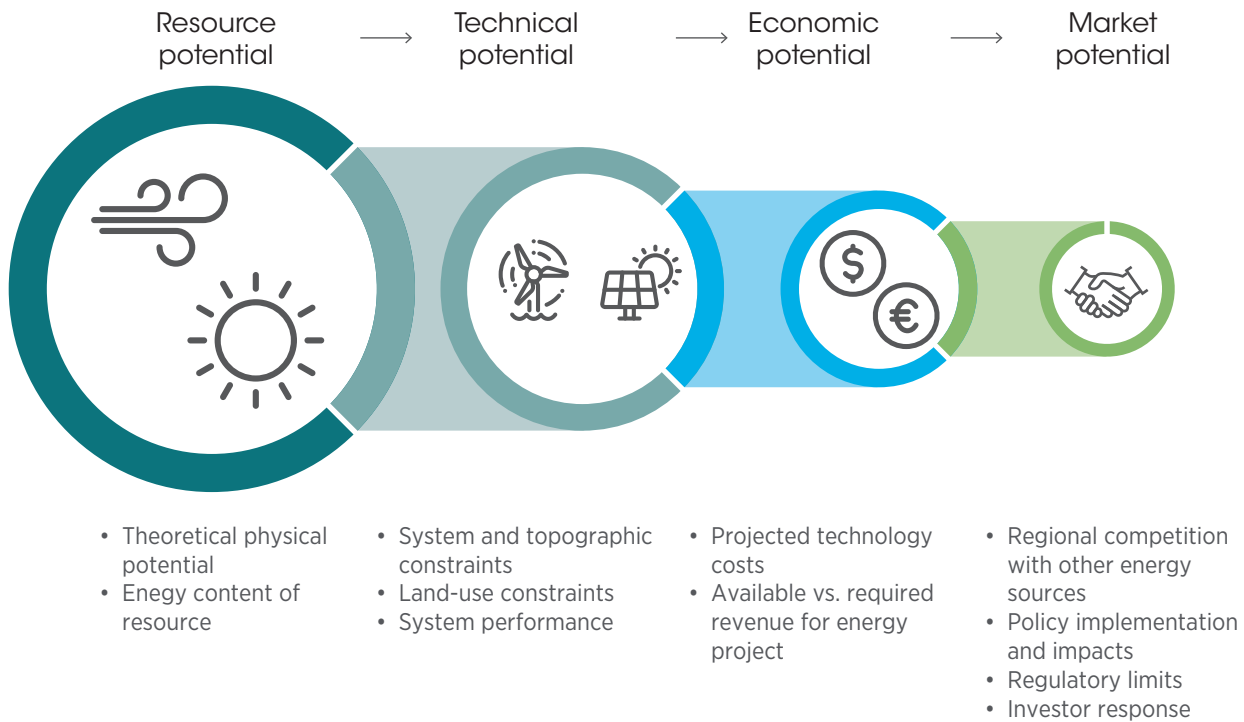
Resource potential → Technical potential → Economic potential → Market potential

$ €

• Theoretical physical potential
• Enegy content of resource

• System and topographic constraints
• Land-use constraints
• System performance

• Projected technology costs
• Available vs. required revenue for energy project

• Regional competition with other energy sources
• Policy implementation and impacts
• Regulatory limits
• Investor response